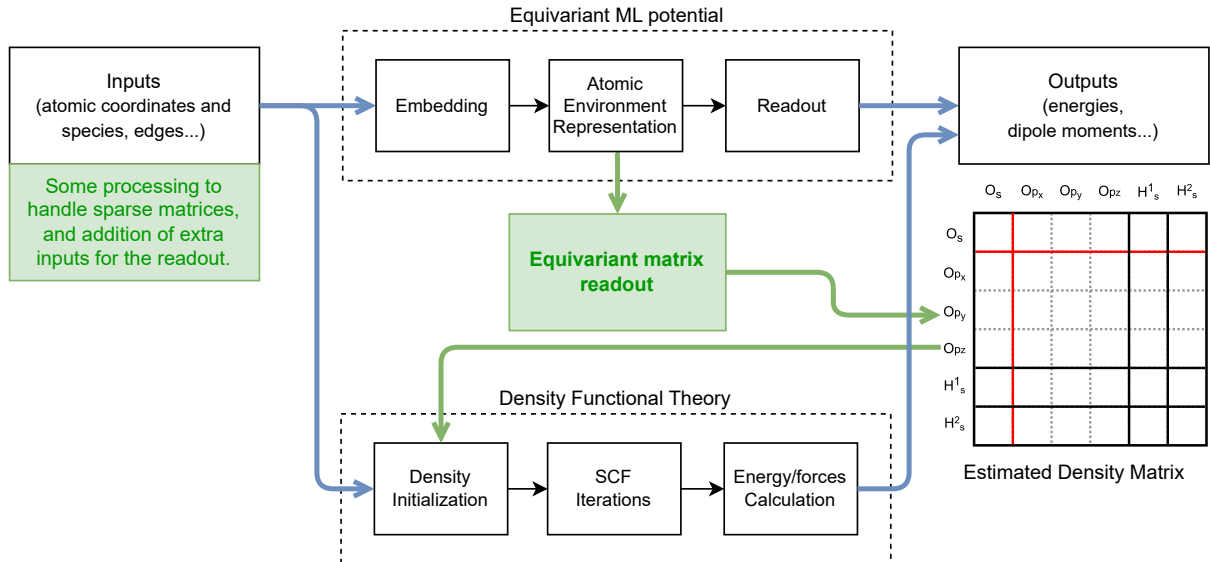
Equivariant ML potential

Inputs
(atomic coordinates and species, edges...)

Some processing to handle sparse matrices, and addition of extra inputs for the readout.

Embedding

Atomic Environment Representation

Readout

Outputs
(energies, dipole moments...)

Equivariant matrix readout

| | $O_s$ | $Op_x$ | $Op_y$ | $Op_z$ | $H^1_s$ | $H^2_s$ |
|---|---|---|---|---|---|---|
| $O_s$ | | | | | | |
| $Op_x$ | | | | | | |
| $Op_y$ | | | | | | |
| $Op_z$ | | | | | | |
| $H^1_s$ | | | | | | |
| $H^2_s$ | | | | | | |

Estimated Density Matrix

Density Functional Theory

Density Initialization

SCF Iterations

Energy/forces Calculation